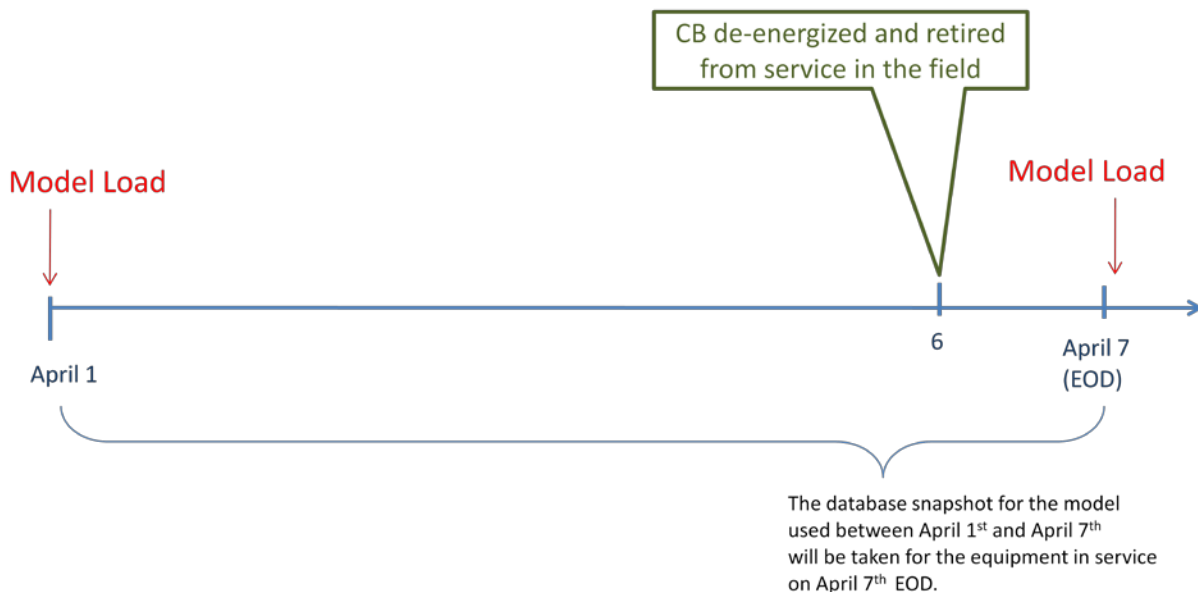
CB de-energized and retired from service in the field

Model Load

Model Load

April 1

6

April 7
(EOD)

The database snapshot for the model used between April 1$^{st}$ and April 7$^{th}$ will be taken for the equipment in service on April 7$^{th}$ EOD.